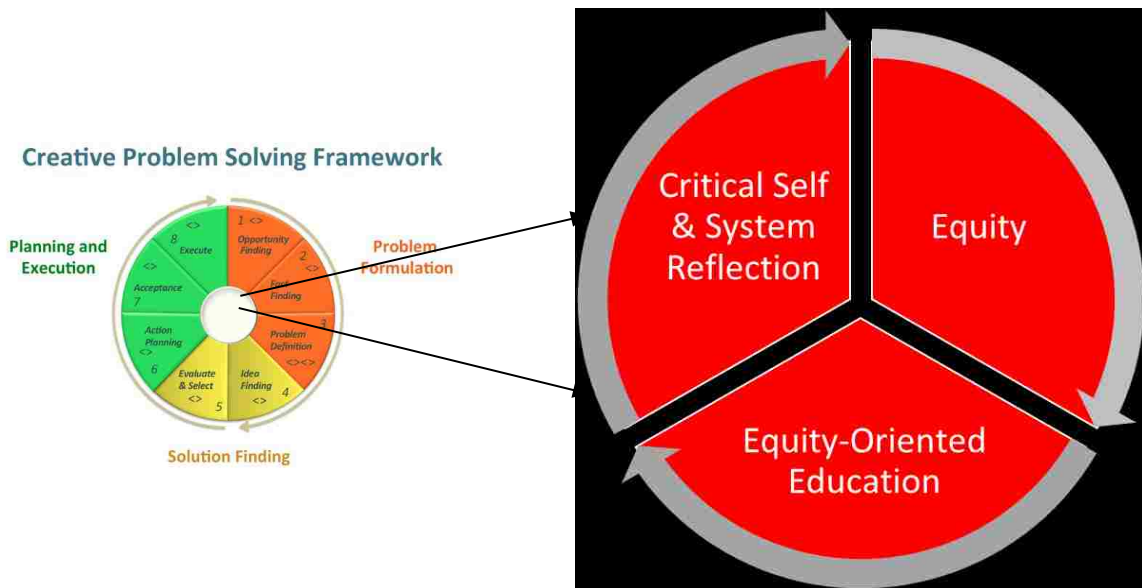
Creative Problem Solving Framework

Planning and Execution

Problem Formulation

Solution Finding

1 <> Opportunity Finding

2 <> Fact Finding

3 Problem Definition <><>

Idea Finding 4 <>

Evaluate & Select <> 5

Action Planning <> 6

Acceptance 7 <>

8 <> Execute

Critical Self & System Reflection

Equity

Equity-Oriented Education